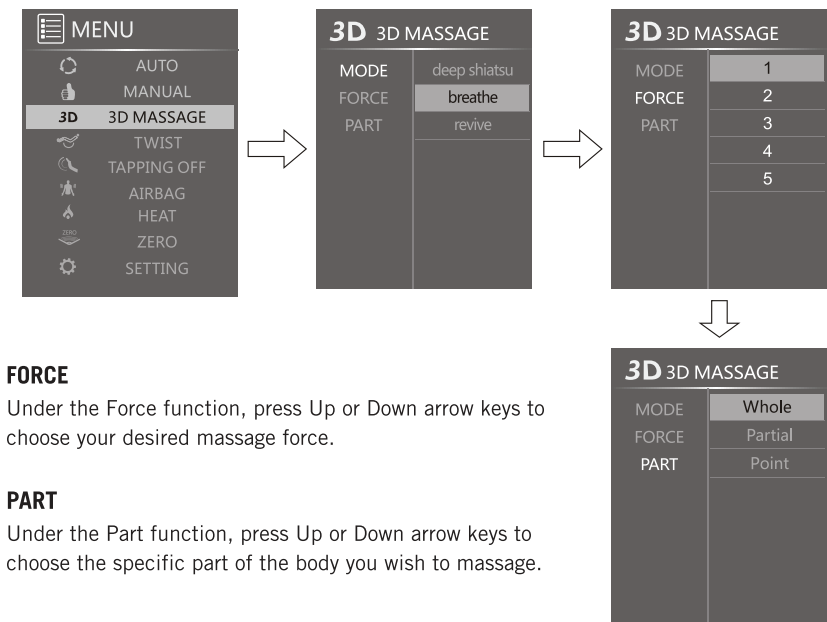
MENU
AUTO
MANUAL
3D 3D MASSAGE
TWIST
TAPPING OFF
AIRBAG
HEAT
ZERO ZERO
SETTING

3D 3D MASSAGE
MODE
FORCE
PART
deep shiatsu
breathe
revive

3D 3D MASSAGE
MODE
FORCE
PART
1
2
3
4
5

3D 3D MASSAGE
MODE
FORCE
PART
Whole
Partial
Point

FORCE
Under the Force function, press Up or Down arrow keys to choose your desired massage force.

PART
Under the Part function, press Up or Down arrow keys to choose the specific part of the body you wish to massage.